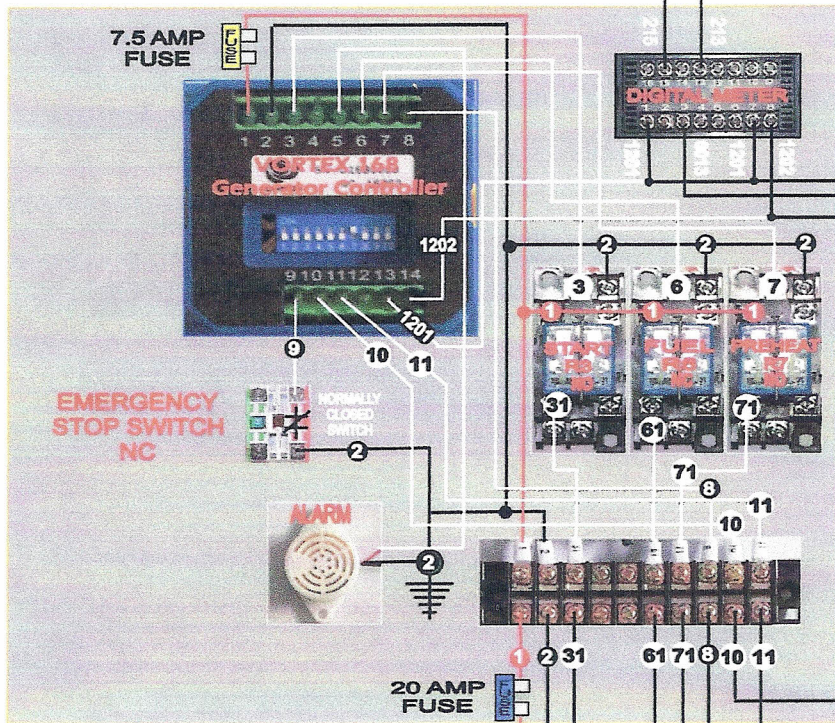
7.5 AMP FUSE

FUSE

1 2 3 4 5 6 7 8

VORTEX 168
Generator Controller

1202

9 10 11 12 13 14

1201

9

10

11

215

213

DIGITAL METER

1201

1211

1202

2

2

2

3

6

7

1

1

1

START
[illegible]

FUEL
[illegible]

PREHEAT
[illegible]

31

61

71

71

8

10

11

EMERGENCY STOP SWITCH NC

NORMALLY CLOSED SWITCH

2

ALARM

2

1

2

31

61

71

8

10

11

20 AMP FUSE

FUSE